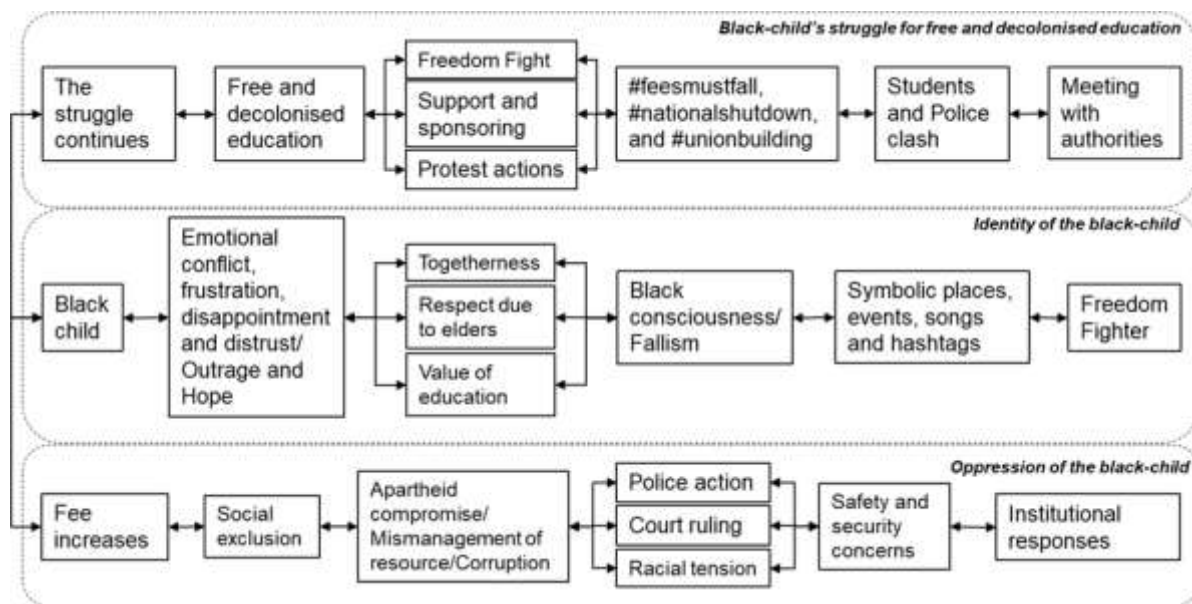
Black-child's struggle for free and decolonised education

The struggle continues

Free and decolonised education

Freedom Fight

Support and sponsoring

Protest actions

#feesmustfall, #nationalshutdown, and #unionbuilding

Students and Police clash

Meeting with authorities

Identity of the black-child

Black child

Emotional conflict, frustration, disappointment and distrust/ Outrage and Hope

Togetherness

Respect due to elders

Value of education

Black consciousness/ Fallism

Symbolic places, events, songs and hashtags

Freedom Fighter

Oppression of the black-child

Fee increases

Social exclusion

Apartheid compromise/ Mismanagement of resource/Corruption

Police action

Court ruling

Racial tension

Safety and security concerns

Institutional responses